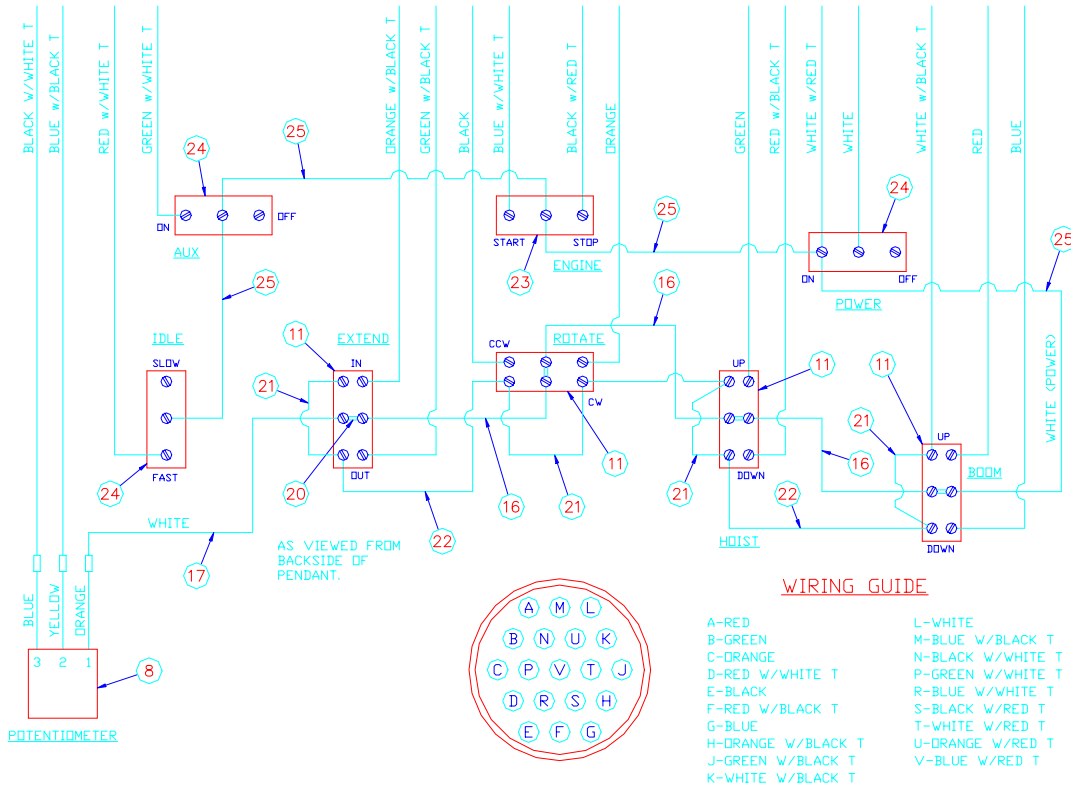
BLACK W/WHITE T
BLUE w/BLACK T
RED w/WHITE T
GREEN w/WHITE T
ORANGE w/BLACK T
GREEN w/BLACK T
BLACK
BLUE w/WHITE T
BLACK w/RED T
ORANGE
GREEN
RED w/BLACK T
WHITE w/RED T
WHITE
WHITE w/BLACK T
RED
BLUE

25
24
ON
OFF
AUX
25
START
STOP
ENGINE
23
25
24
ON
OFF
POWER
25
IDLE
SLOW
FAST
24
11
EXTEND
IN
OUT
21
20
CCW
ROTATE
CW
16
11
UP
DOWN
11
21
21
11
UP
BOOM
DOWN
16
WHITE (POWER)
22
HOIST
WHITE
17
22
16
21
AS VIEWED FROM BACKSIDE OF PENDANT.

BLUE
YELLOW
ORANGE
3 2 1
8
POTENTIOMETER

A M L
B N U K
C P V T J
D R S H
E F G

WIRING GUIDE
A-RED
B-GREEN
C-ORANGE
D-RED W/WHITE T
E-BLACK
F-RED W/BLACK T
G-BLUE
H-ORANGE W/BLACK T
J-GREEN W/BLACK T
K-WHITE W/BLACK T
L-WHITE
M-BLUE W/BLACK T
N-BLACK W/WHITE T
P-GREEN W/WHITE T
R-BLUE W/WHITE T
S-BLACK W/RED T
T-WHITE W/RED T
U-ORANGE W/RED T
V-BLUE W/RED T